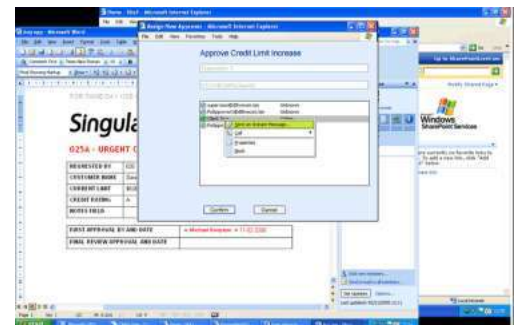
Assign New Approver - Microsoft Internet Explorer

File Edit View Favorites Tools Help

Approve Credit Limit Increase

Send an Instant Message

Call

Properties

Block

Confirm

Cancel

Singula

025A - URGENT C

REQUESTED BY

CUSTOMER NAME

CURRENT LIMIT

CREDIT RATING

NOTES FIELD

FIRST APPROVAL BY AND DATE

FINAL REVIEW APPROVAL AND DATE

Windows SharePoint Services

Page 1